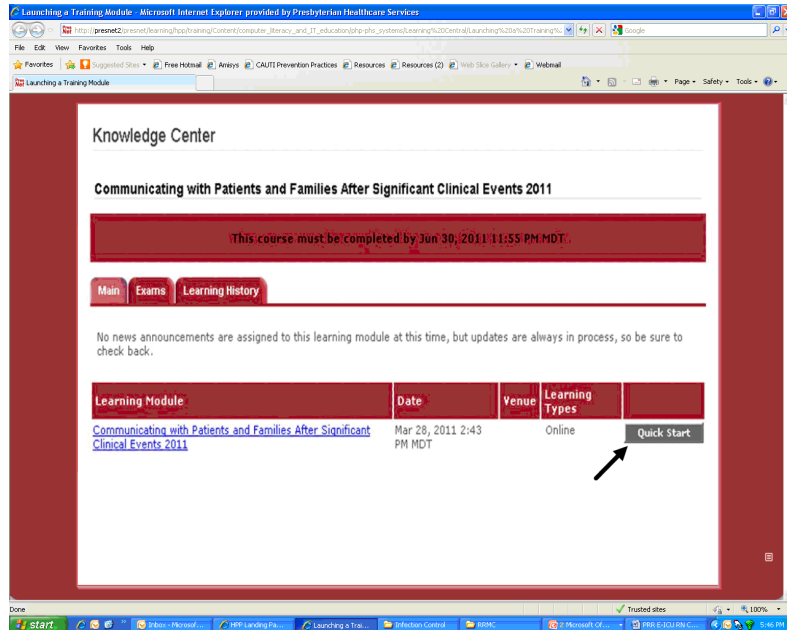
Launching a Training Module - Microsoft Internet Explorer provided by Presbyterian Healthcare Services

http://presnet2/presnet/learning/hpp/training/Content/computer_literacy_and_IT_education/php-phs_systems/Learning%20Central/Launching%20a%20Training%

Google

File Edit View Favorites Tools Help

Favorites | Suggested Sites | Free Hotmail | Amisys | CAUTI Prevention Practices | Resources | Resources (2) | Web Slice Gallery | Webmail

Launching a Training Module

Page | Safety | Tools

Knowledge Center

Communicating with Patients and Families After Significant Clinical Events 2011

This course must be completed by Jun 30, 2011 11:55 PM MDT.

Main | Exams | Learning History

No news announcements are assigned to this learning module at this time, but updates are always in process, so be sure to check back.

| Learning Module | Date | Venue | Learning Types | |
|---|---|---|---|---|
| Communicating with Patients and Families After Significant Clinical Events 2011 | Mar 28, 2011 2:43 PM MDT | | Online | Quick Start |

Done | Trusted sites | 100%

start | Inbox - Microsof... | HPP Landing Pa... | Launching a Trai... | Infection Control | RRMC | 2 Microsoft Of... | PRR-E-ICU RN C... | 5:46 PM